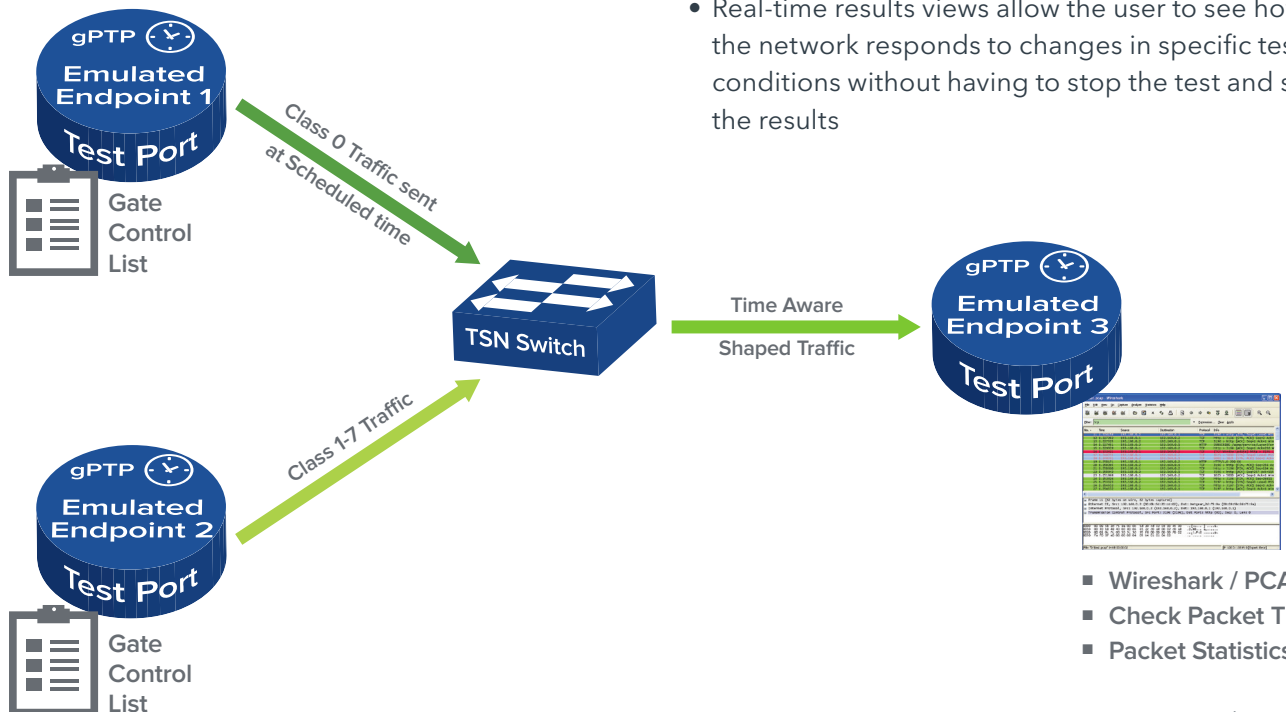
• Real-time results views allow the user to see ho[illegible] the network responds to changes in specific tes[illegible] conditions without having to stop the test and s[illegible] the results

gPTP
Emulated Endpoint 1
Test Port

Gate Control List

Class 0 Traffic sent at Scheduled time

TSN Switch

Time Aware Shaped Traffic

gPTP
Emulated Endpoint 3
Test Port

Class 1-7 Traffic

gPTP
Emulated Endpoint 2
Test Port

Gate Control List

■ Wireshark / PCA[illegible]
■ Check Packet T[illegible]
■ Packet Statistics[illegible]